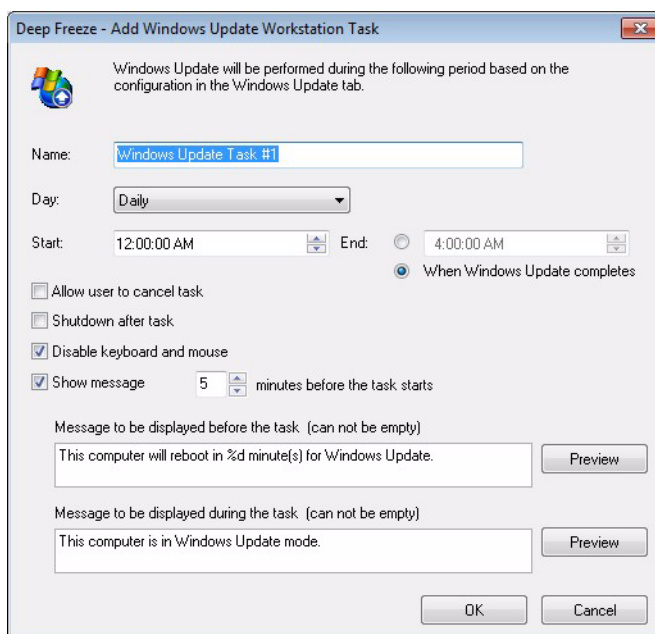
Deep Freeze - Add Windows Update Workstation Task

Windows Update will be performed during the following period based on the configuration in the Windows Update tab.

Name: Windows Update Task #1

Day: Daily

Start: 12:00:00 AM End: 4:00:00 AM

When Windows Update completes

Allow user to cancel task

Shutdown after task

Disable keyboard and mouse

Show message 5 minutes before the task starts

Message to be displayed before the task (can not be empty)

This computer will reboot in %d minute(s) for Windows Update.

Preview

Message to be displayed during the task (can not be empty)

This computer is in Windows Update mode.

Preview

OK Cancel